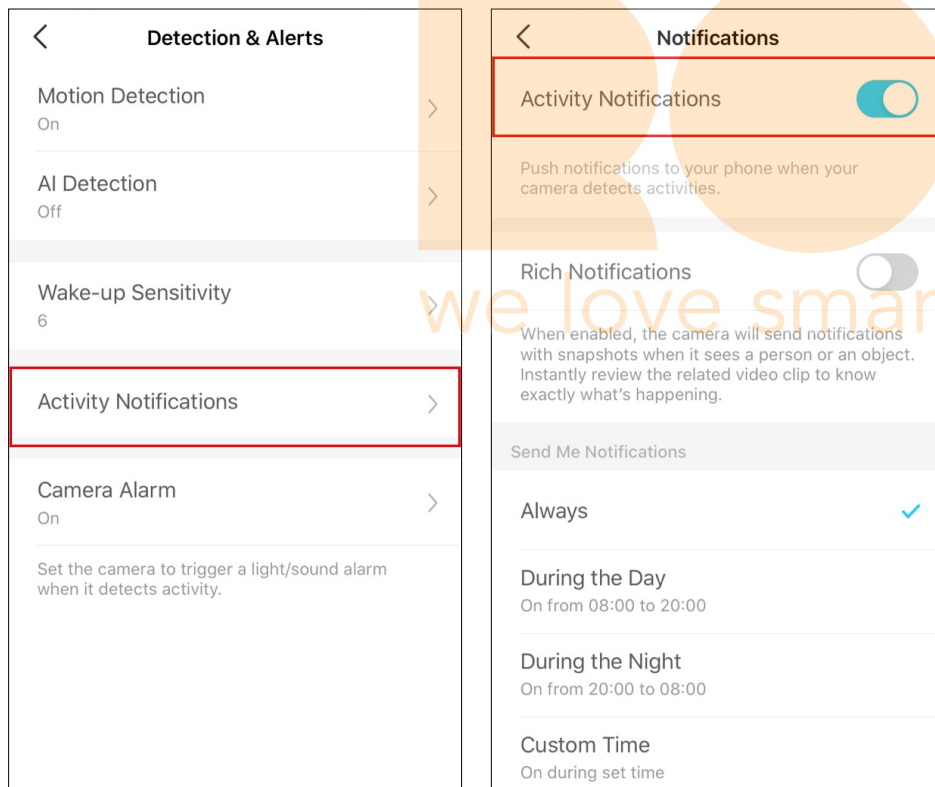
Detection & Alerts

Motion Detection
On

AI Detection
Off

Wake-up Sensitivity
6

Activity Notifications

Camera Alarm
On

Set the camera to trigger a light/sound alarm when it detects activity.

Notifications

Activity Notifications

Push notifications to your phone when your camera detects activities.

Rich Notifications

When enabled, the camera will send notifications with snapshots when it sees a person or an object. Instantly review the related video clip to know exactly what's happening.

Send Me Notifications

Always

During the Day
On from 08:00 to 20:00

During the Night
On from 20:00 to 08:00

Custom Time
On during set time

we love smar